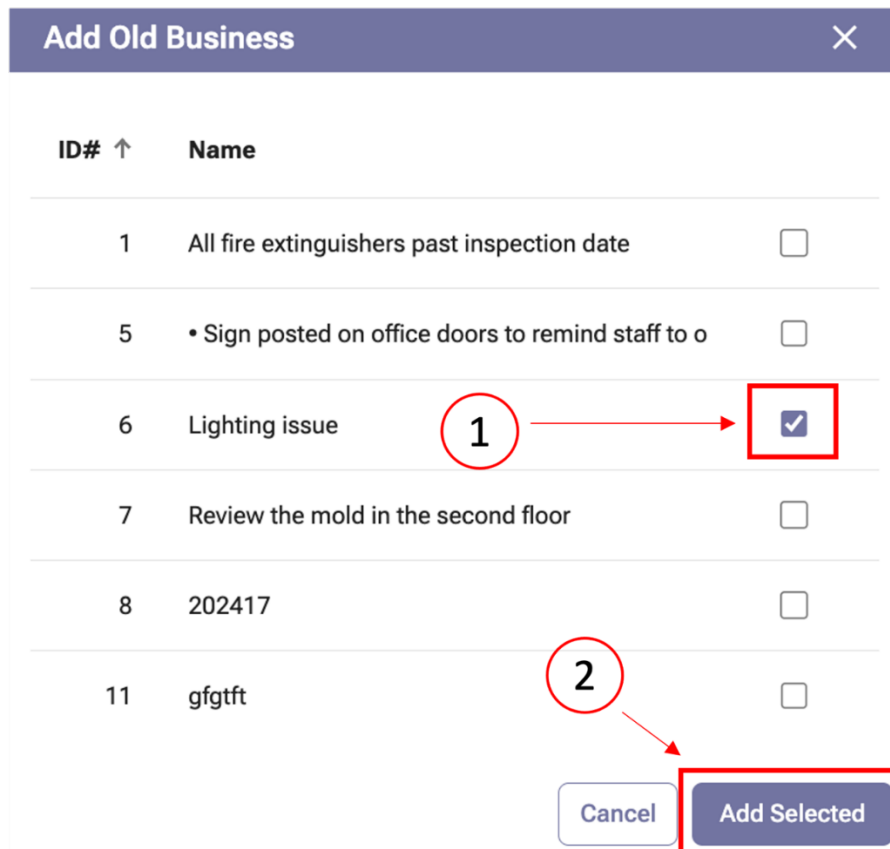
Add Old Business ×

| ID# ↑ | Name | |
|---|---|---|
| 1 | All fire extinguishers past inspection date | |
| 5 | • Sign posted on office doors to remind staff to o | |
| 6 | Lighting issue | |
| 7 | Review the mold in the second floor | |
| 8 | 202417 | |
| 11 | gfgtft | |

1

2

Cancel

Add Selected